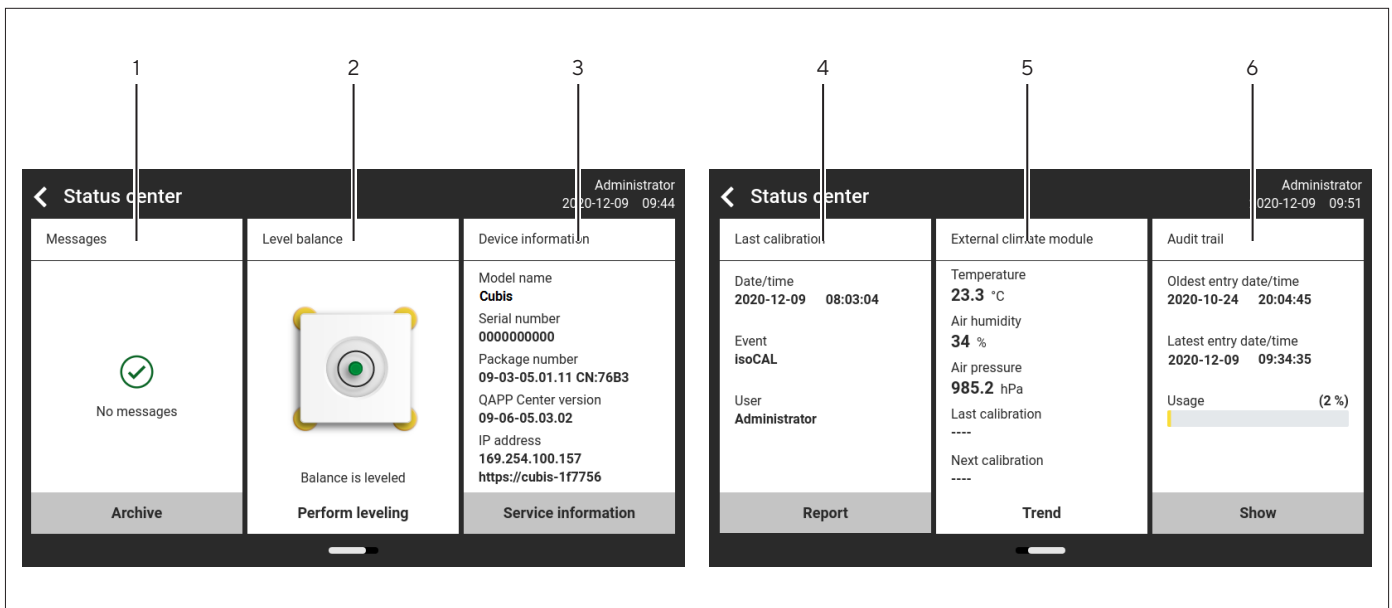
1 2 3 4 5 6

Status center
Administrator
2020-12-09 09:44

Messages

No messages

Archive

Level balance

Balance is leveled

Perform leveling

Device information

Model name
Cubis
Serial number
0000000000
Package number
09-03-05.01.11 CN:76B3
QAPP Center version
09-06-05.03.02
IP address
169.254.100.157
https://cubis-1f7756

Service information

Status center
Administrator
2020-12-09 09:51

Last calibration

Date/time
2020-12-09 08:03:04

Event
isoCAL

User
Administrator

Report

External climate module

Temperature
23.3 °C
Air humidity
34 %
Air pressure
985.2 hPa
Last calibration
----
Next calibration
----

Trend

Audit trail

Oldest entry date/time
2020-10-24 20:04:45

Latest entry date/time
2020-12-09 09:34:35

Usage (2 %)

Show